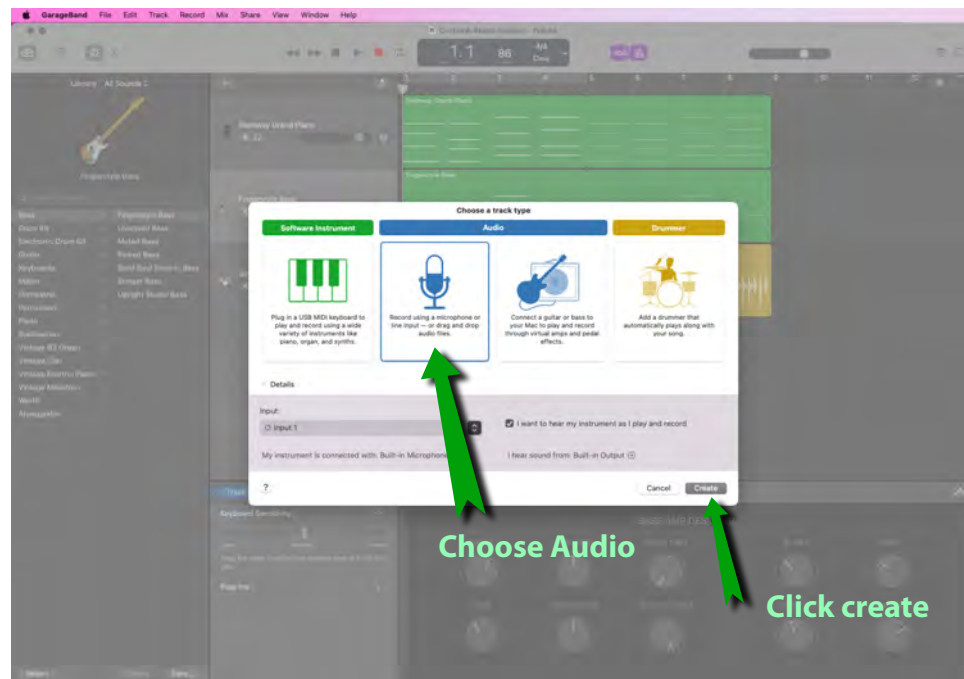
GarageBand File Edit Track Record Mix Share View Window Help

1.1 86 4/4 Cmaj

Library: All Sounds

Fingerstyle Bass

Bass
Drum Kit
Electronic Drum Kit
Guitar
Keyboards
Mallet
Orchestral
Percussion
Piano
Synthesizer
Vintage B3 Organ
Vintage Clav
Vintage Electric Piano
Vintage Mellotron
World
Arpeggiator

Fingerstyle Bass
Liverpool Bass
Muted Bass
Picked Bass
Sub Bass
Upright Studio Bass

Steinway Grand Piano

Choose a track type

Software Instrument
Audio
Drummer

Plug in a USB MIDI keyboard to play and record using a wide variety of instruments like piano, organ, and synths.

Record using a microphone or line input — or drag and drop audio files.

Connect a guitar or bass to your Mac to play and record through virtual amps and pedal effects.

Add a drummer that automatically plays along with your song.

Details

Input:
Input 1

I want to hear my instrument as I play and record

My instrument is connected with: Built-in Microphone

I hear sound from: Built-in Output

?

Cancel
Create

Keyboard Sensitivity

Choose Audio

Click create